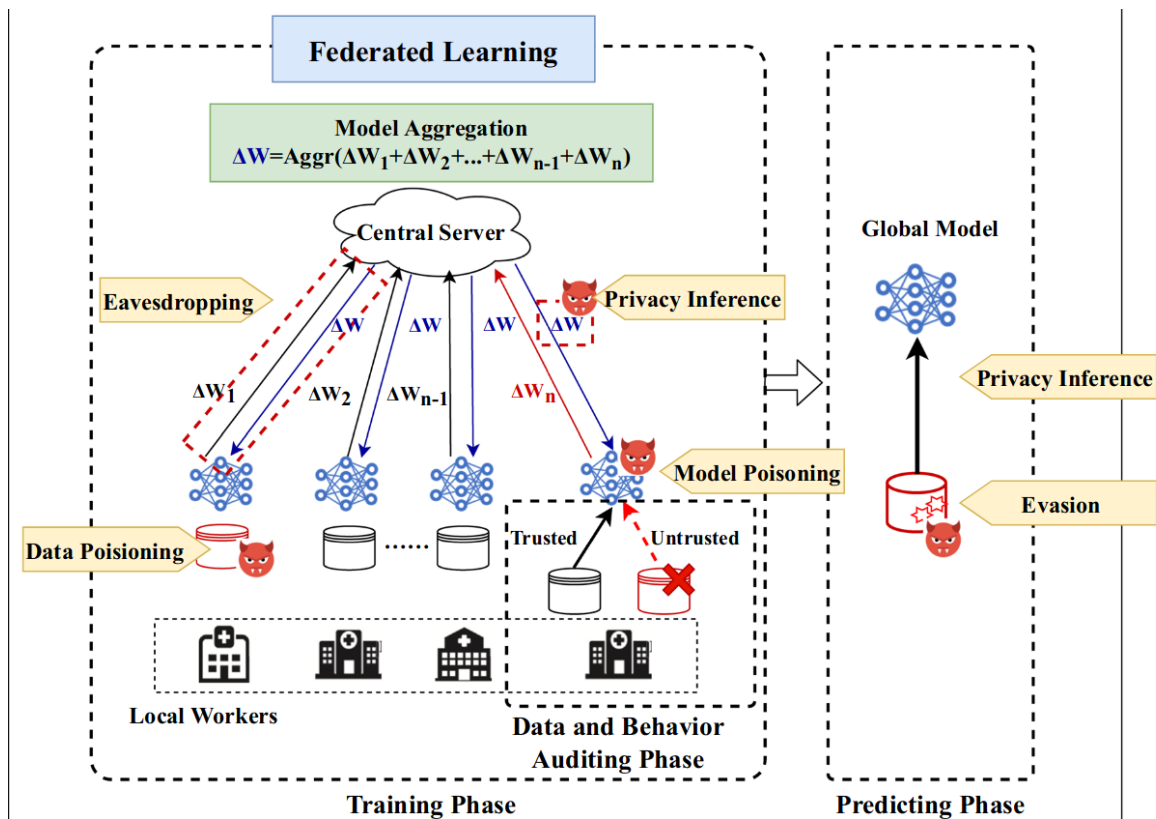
Federated Learning

Model Aggregation
$\Delta W = Aggr(\Delta W_1 + \Delta W_2 + ... + \Delta W_{n-1} + \Delta W_n)$

Central Server

Eavesdropping

Privacy Inference

$\Delta W$ $\Delta W$ $\Delta W$ $\Delta W$

$\Delta W_1$ $\Delta W_2$ $\Delta W_{n-1}$ $\Delta W_n$

Model Poisoning

Data Poisoning

......

Trusted

Untrusted

Local Workers

Data and Behavior Auditing Phase

Training Phase

Global Model

Privacy Inference

Evasion

Predicting Phase